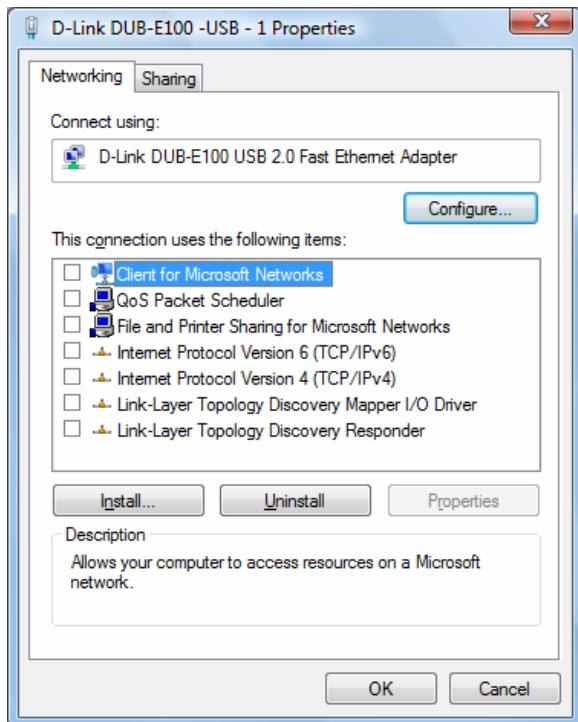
D-Link DUB-E100 -USB - 1 Properties

Networking
Sharing

Connect using:

D-Link DUB-E100 USB 2.0 Fast Ethernet Adapter

Configure...

This connection uses the following items:

Client for Microsoft Networks
QoS Packet Scheduler
File and Printer Sharing for Microsoft Networks
Internet Protocol Version 6 (TCP/IPv6)
Internet Protocol Version 4 (TCP/IPv4)
Link-Layer Topology Discovery Mapper I/O Driver
Link-Layer Topology Discovery Responder

Install...
Uninstall
Properties

Description

Allows your computer to access resources on a Microsoft network.

OK
Cancel